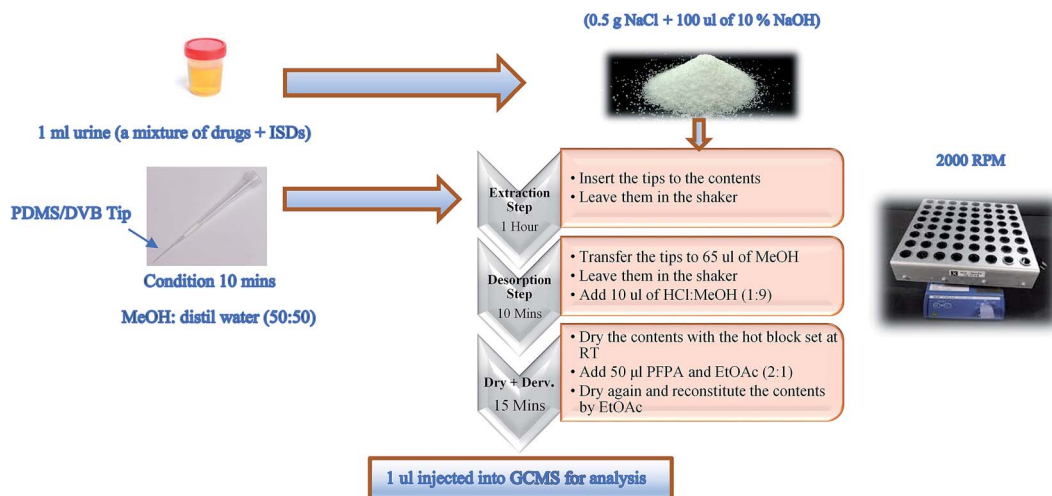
(0.5 g NaCl + 100 ul of 10 % NaOH)

1 ml urine (a mixture of drugs + ISDs)

PDMS/DVB Tip

Condition 10 mins

MeOH: distil water (50:50)

Extraction Step
1 Hour

• Insert the tips to the contents
• Leave them in the shaker

Desorption Step
10 Mins

• Transfer the tips to 65 ul of MeOH
• Leave them in the shaker
• Add 10 ul of HCl:MeOH (1:9)

Dry + Derv.
15 Mins

• Dry the contents with the hot block set at RT
• Add 50 µl PFPA and EtOAc (2:1)
• Dry again and reconstitute the contents by EtOAc

2000 RPM

1 ul injected into GCMS for analysis